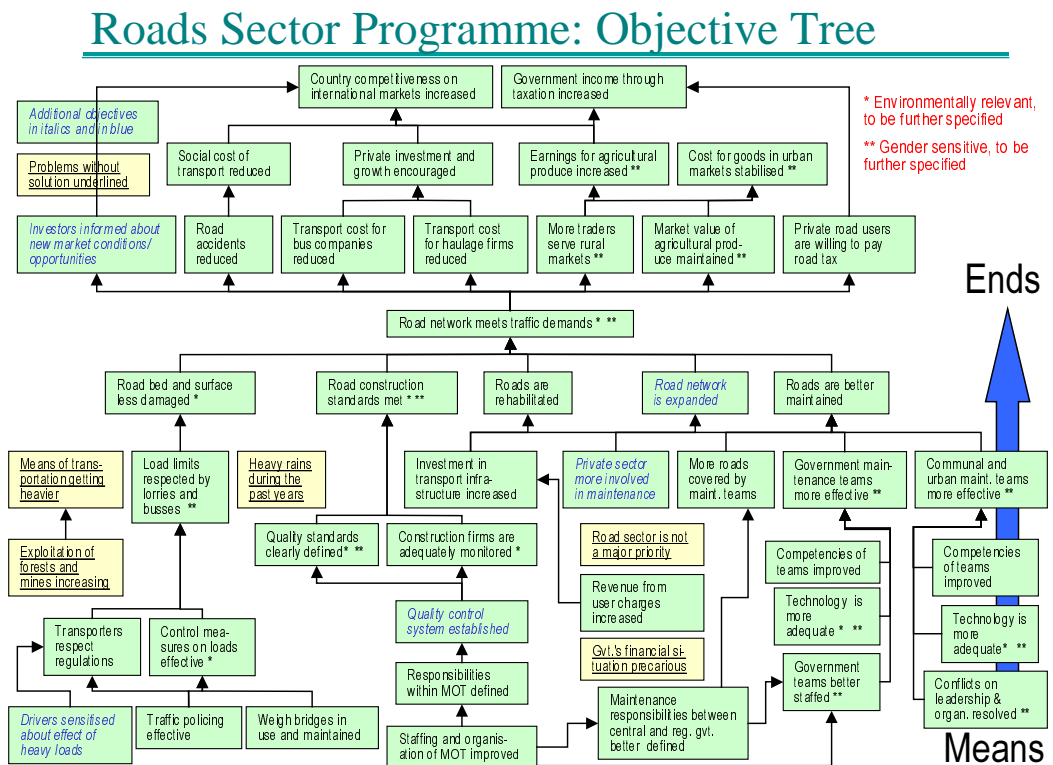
Roads Sector Programme: Objective Tree

Additional objectives in italics and in blue

Problems without solution underlined

Country competitiveness on international markets increased

Government income through taxation increased

* Environmentally relevant, to be further specified

** Gender sensitive, to be further specified

Social cost of transport reduced

Private investment and growth encouraged

Earnings for agricultural produce increased **

Cost for goods in urban markets stabilised **

Investors informed about new market conditions/ opportunities

Road accidents reduced

Transport cost for bus companies reduced

Transport cost for haulage firms reduced

More traders serve rural markets **

Market value of agricultural produce maintained **

Private road users are willing to pay road tax

Ends

Road network meets traffic demands * **

Road bed and surface less damaged *

Road construction standards met * **

Roads are rehabilitated

Road network is expanded

Roads are better maintained

Means of transportation getting heavier

Load limits respected by lorries and busses **

Heavy rains during the past years

Investment in transport infrastructure increased

Private sector more involved in maintenance

More roads covered by maint. teams

Government maintenance teams more effective **

Communal and urban maint. teams more effective **

Exploitation of forests and mines increasing

Quality standards clearly defined* **

Construction firms are adequately monitored *

Road sector is not a major priority

Competencies of teams improved

Competencies of teams improved

Revenue from user charges increased

Technology is more adequate * **

Technology is more adequate* **

Transporters respect regulations

Control measures on loads effective *

Quality control system established

Gvt.'s financial situation precarious

Government teams better staffed **

Responsibilities within MOT defined

Conflicts on leadership & organ. resolved **

Drivers sensitised about effect of heavy loads

Traffic policing effective

Weigh bridges in use and maintained

Staffing and organisation of MOT improved

Maintenance responsibilities between central and reg. gvt. better defined

Means